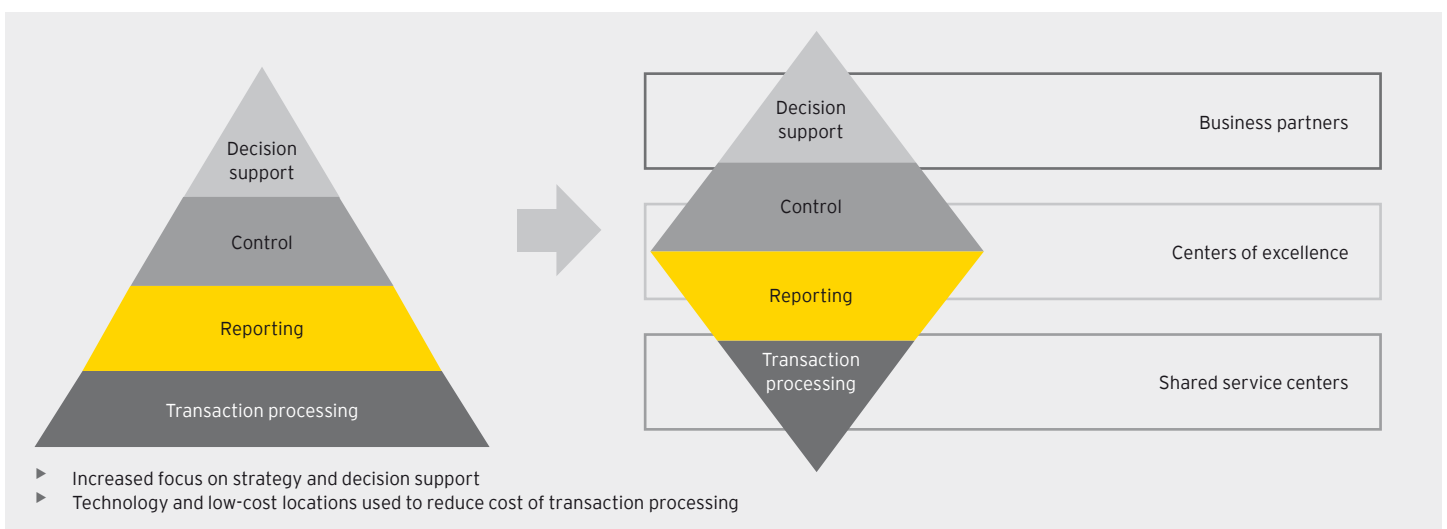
Decision support

Control

Reporting

Transaction processing

Decision support

Business partners

Control

Centers of excellence

Reporting

Transaction processing

Shared service centers

- Increased focus on strategy and decision support
- Technology and low-cost locations used to reduce cost of transaction processing